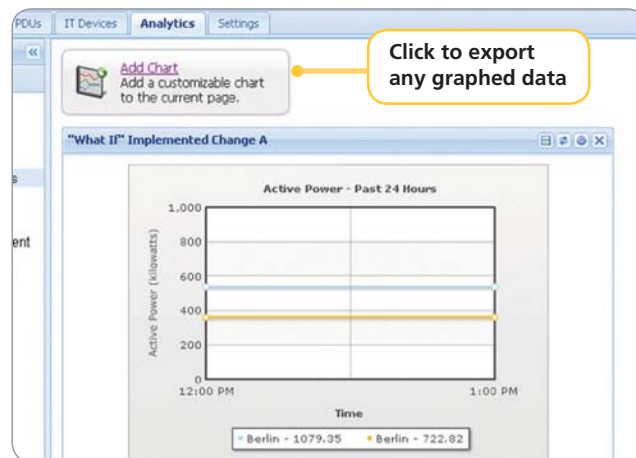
PDUs | IT Devices | Analytics | Settings

«

Add Chart
Add a customizable chart to the current page.

Click to export any graphed data

"What If" Implemented Change A

s

ent

Active Power - Past 24 Hours

1,000
800
600
400
200
0

Active Power (kilowatts)

12:00 PM
1:00 PM

Time

Berlin - 1079.35
Berlin - 722.82